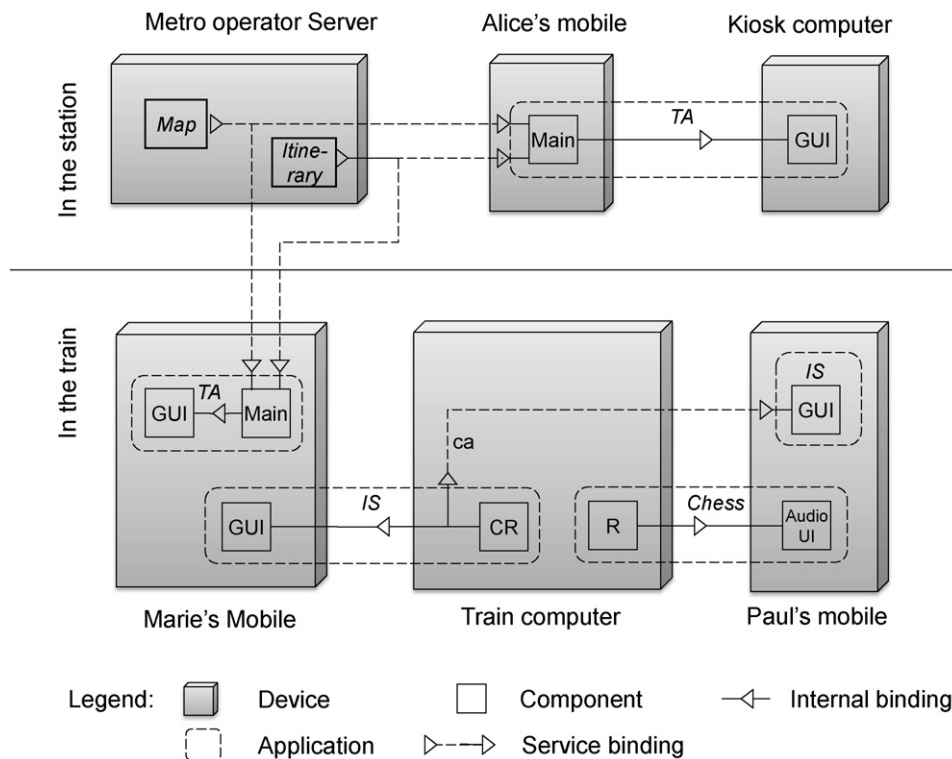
Metro operator Server

Alice's mobile

Kiosk computer

In tne station

Map

Itinerary

Main

TA

GUI

In the train

TA

GUI

Main

ca

IS

GUI

IS

GUI

CR

R

Chess

Audio UI

Marie's Mobile

Train computer

Paul's mobile

Legend:

Device

Component

Internal binding

Application

Service binding